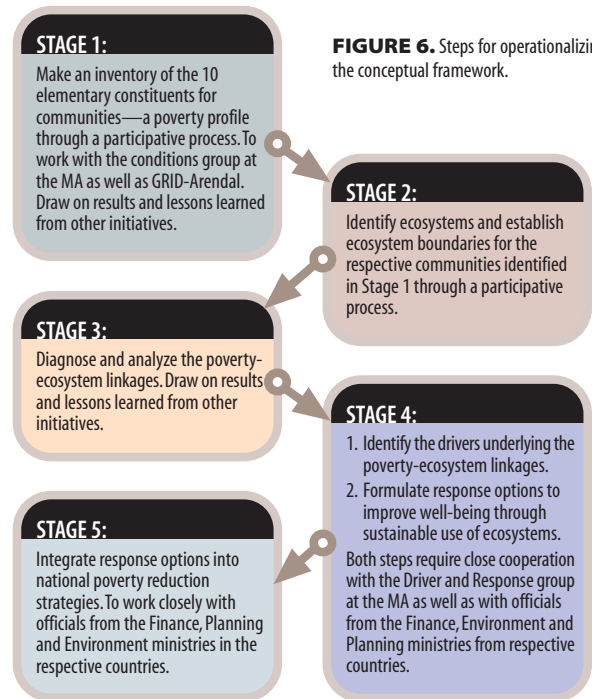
STAGE 1:

Make an inventory of the 10 elementary constituents for communities—a poverty profile through a participative process. To work with the conditions group at the MA as well as GRID-Arendal. Draw on results and lessons learned from other initiatives.

FIGURE 6. Steps for operationalizin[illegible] the conceptual framework.

STAGE 2:

Identify ecosystems and establish ecosystem boundaries for the respective communities identified in Stage 1 through a participative process.

STAGE 3:

Diagnose and analyze the poverty-ecosystem linkages. Draw on results and lessons learned from other initiatives.

STAGE 4:

1. Identify the drivers underlying the poverty-ecosystem linkages.
2. Formulate response options to improve well-being through sustainable use of ecosystems.

Both steps require close cooperation with the Driver and Response group at the MA as well as with officials from the Finance, Environment and Planning ministries from respective countries.

STAGE 5:

Integrate response options into national poverty reduction strategies. To work closely with officials from the Finance, Planning and Environment ministries in the respective countries.